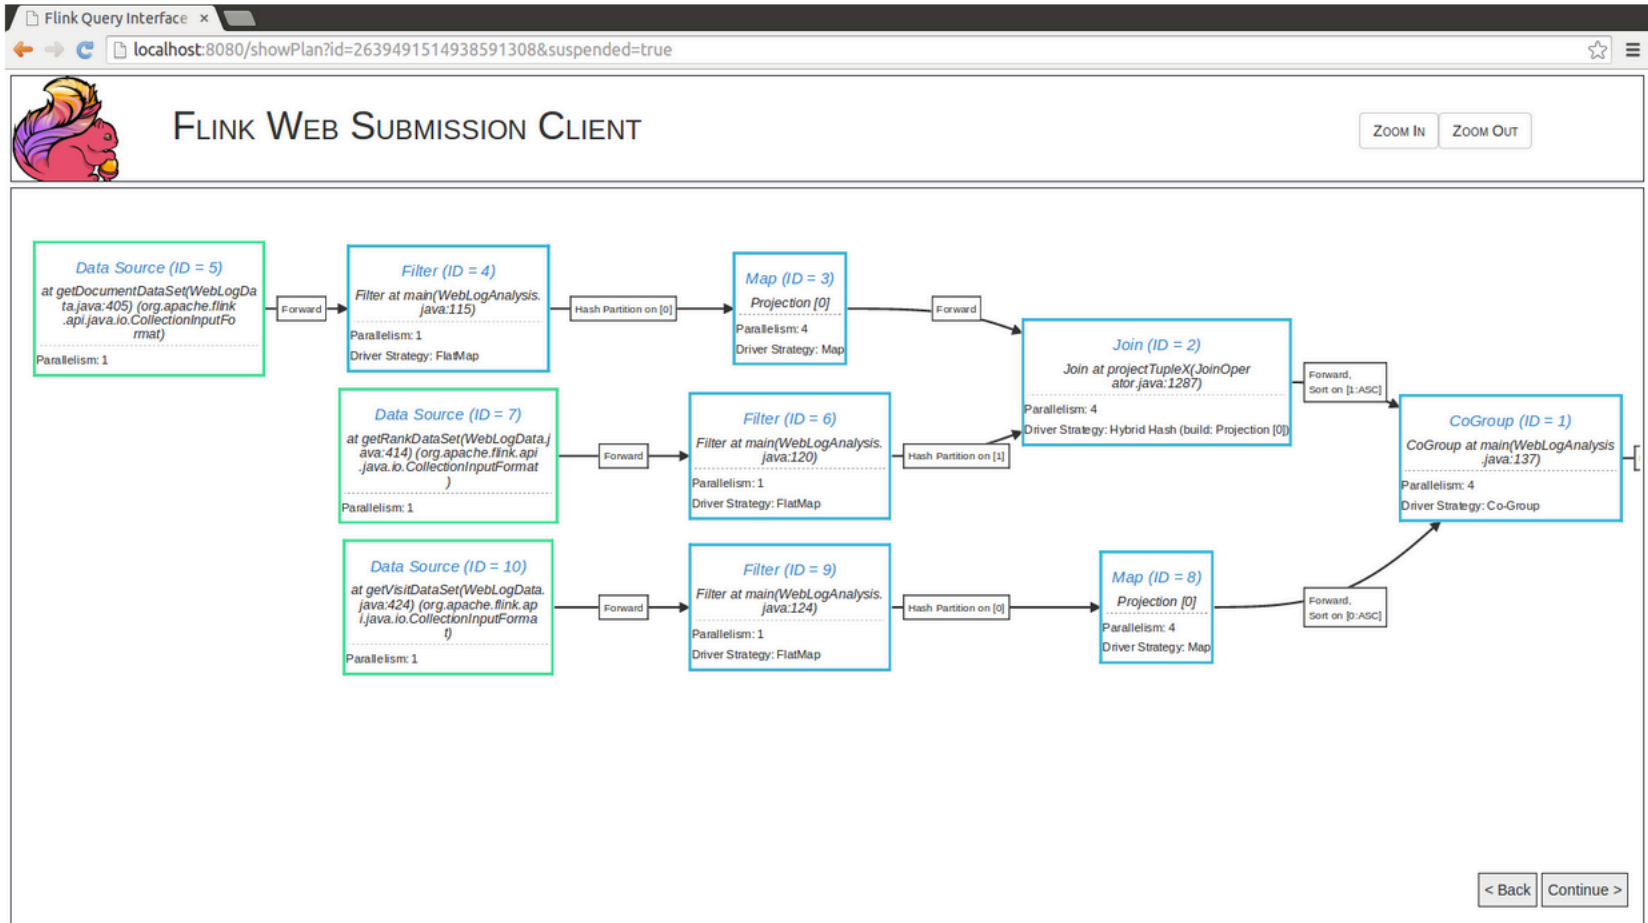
Flink Query Interface ×

localhost:8080/showPlan?id=2639491514938591308&suspended=true

Flink Web Submission Client

Zoom In Zoom Out

Data Source (ID = 5)
at getDocumentDataSet(WebLogData.java:405) (org.apache.flink.api.java.io.CollectionInputFormat)
Parallelism: 1

Forward

Filter (ID = 4)
Filter at main(WebLogAnalysis.java:115)
Parallelism: 1
Driver Strategy: FlatMap

Hash Partition on [0]

Map (ID = 3)
Projection [0]
Parallelism: 4
Driver Strategy: Map

Forward

Join (ID = 2)
Join at projectTupleX(JoinOperator.java:1287)
Parallelism: 4
Driver Strategy: Hybrid Hash (build: Projection [0])

Forward, Sort on [1:ASC]

CoGroup (ID = 1)
CoGroup at main(WebLogAnalysis.java:137)
Parallelism: 4
Driver Strategy: Co-Group

Data Source (ID = 7)
at getRankDataSet(WebLogData.java:414) (org.apache.flink.api.java.io.CollectionInputFormat)
Parallelism: 1

Forward

Filter (ID = 6)
Filter at main(WebLogAnalysis.java:120)
Parallelism: 1
Driver Strategy: FlatMap

Hash Partition on [1]

Data Source (ID = 10)
at getVisitDataSet(WebLogData.java:424) (org.apache.flink.api.java.io.CollectionInputFormat)
Parallelism: 1

Forward

Filter (ID = 9)
Filter at main(WebLogAnalysis.java:124)
Parallelism: 1
Driver Strategy: FlatMap

Hash Partition on [0]

Map (ID = 8)
Projection [0]
Parallelism: 4
Driver Strategy: Map

Forward, Sort on [0:ASC]

< Back Continue >